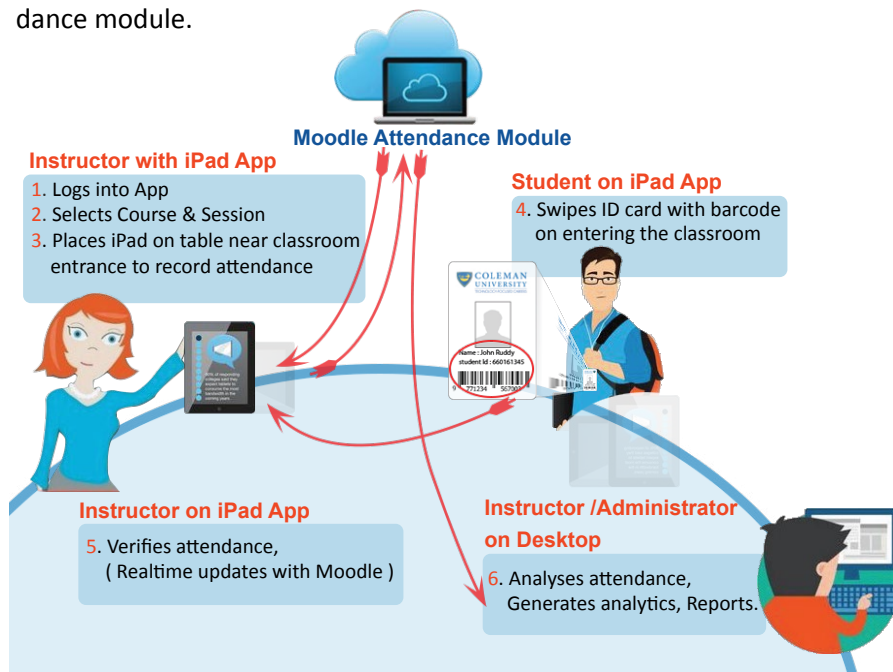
dance module.

Moodle Attendance Module

Instructor with iPad App

1. Logs into App
2. Selects Course & Session
3. Places iPad on table near classroom entrance to record attendance

Student on iPad App

4. Swipes ID card with barcode on entering the classroom

COLEMAN UNIVERSITY

Name : John Ruddy
student Id : 660161345

Instructor on iPad App

5. Verifies attendance,
( Realtime updates with Moodle )

Instructor /Administrator on Desktop

6. Analyses attendance, Generates analytics, Reports.